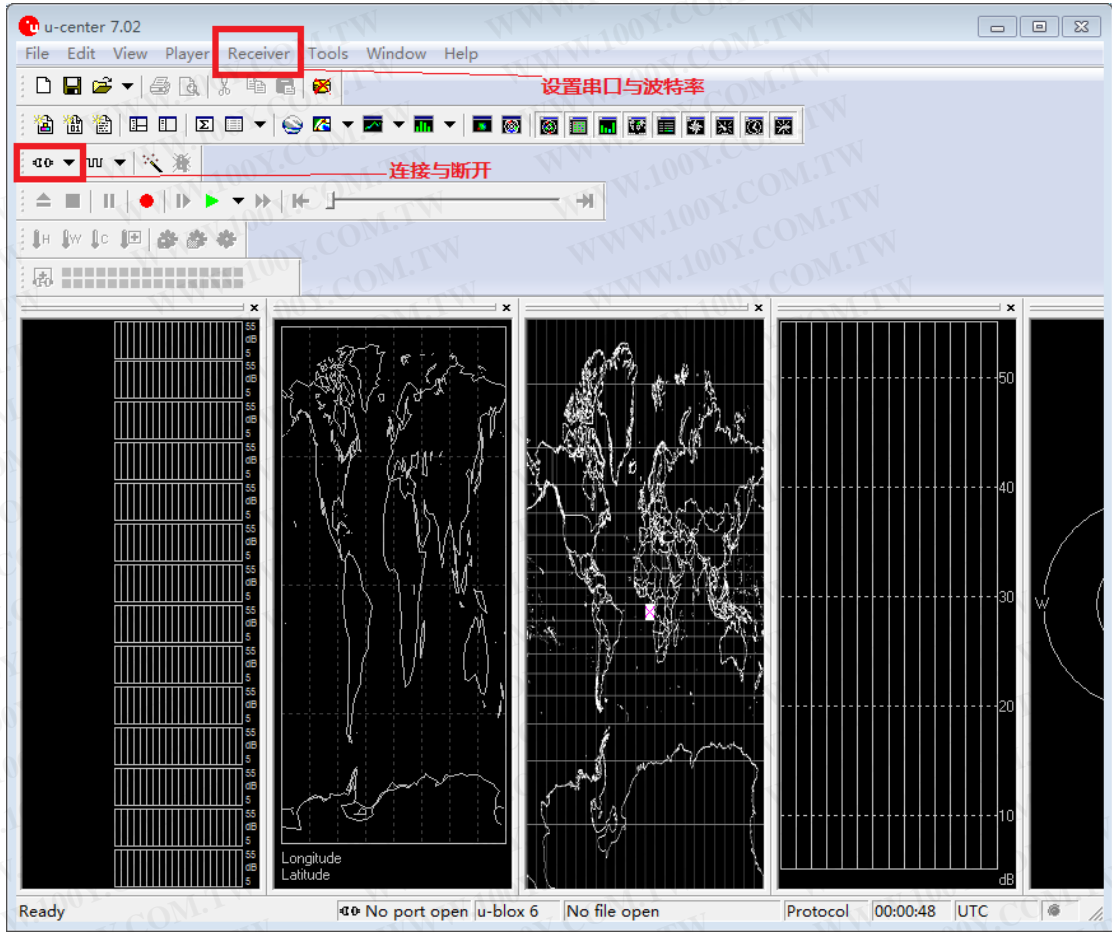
u-center 7.02

File Edit View Player Receiver Tools Window Help

设置串口与波特率

连接与断开

55 dB 5
55 dB 5
55 dB 5
55 dB 5
55 dB 5
55 dB 5
55 dB 5
55 dB 5
55 dB 5
55 dB 5
55 dB 5
55 dB 5
55 dB 5
55 dB 5

Longitude
Latitude

50
40
30
20
10
dB

W

Ready | No port open | u-blox 6 | No file open | Protocol | 00:00:48 | UTC

WWW.100Y.COM.TW